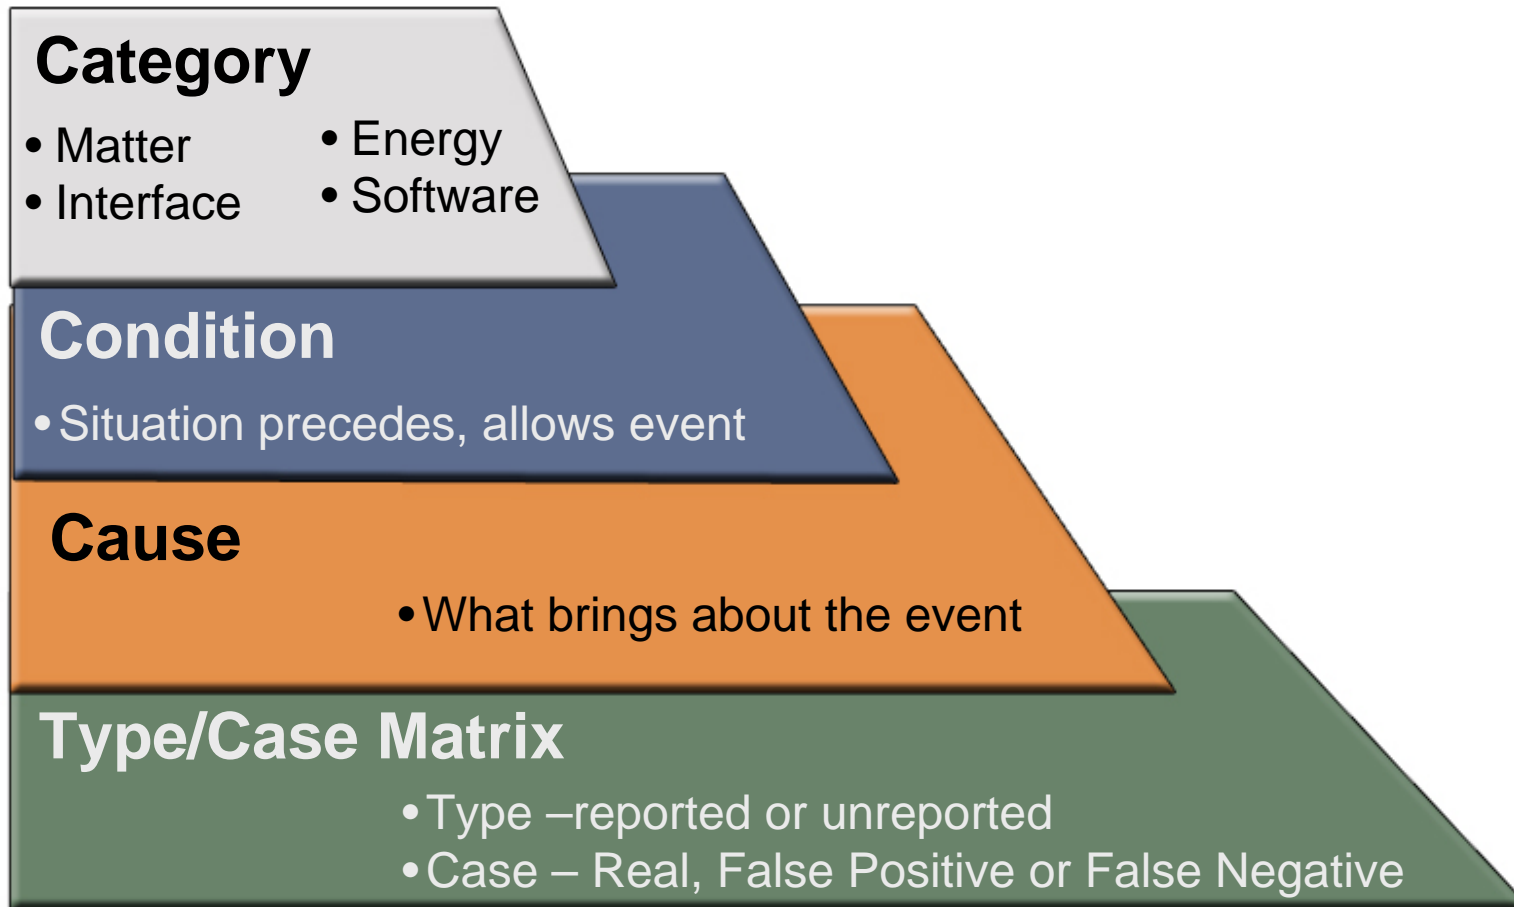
Category

• Matter
• Interface

• Energy
• Software

Condition

• Situation precedes, allows event

Cause

• What brings about the event

Type/Case Matrix

• Type –reported or unreported
• Case – Real, False Positive or False Negative